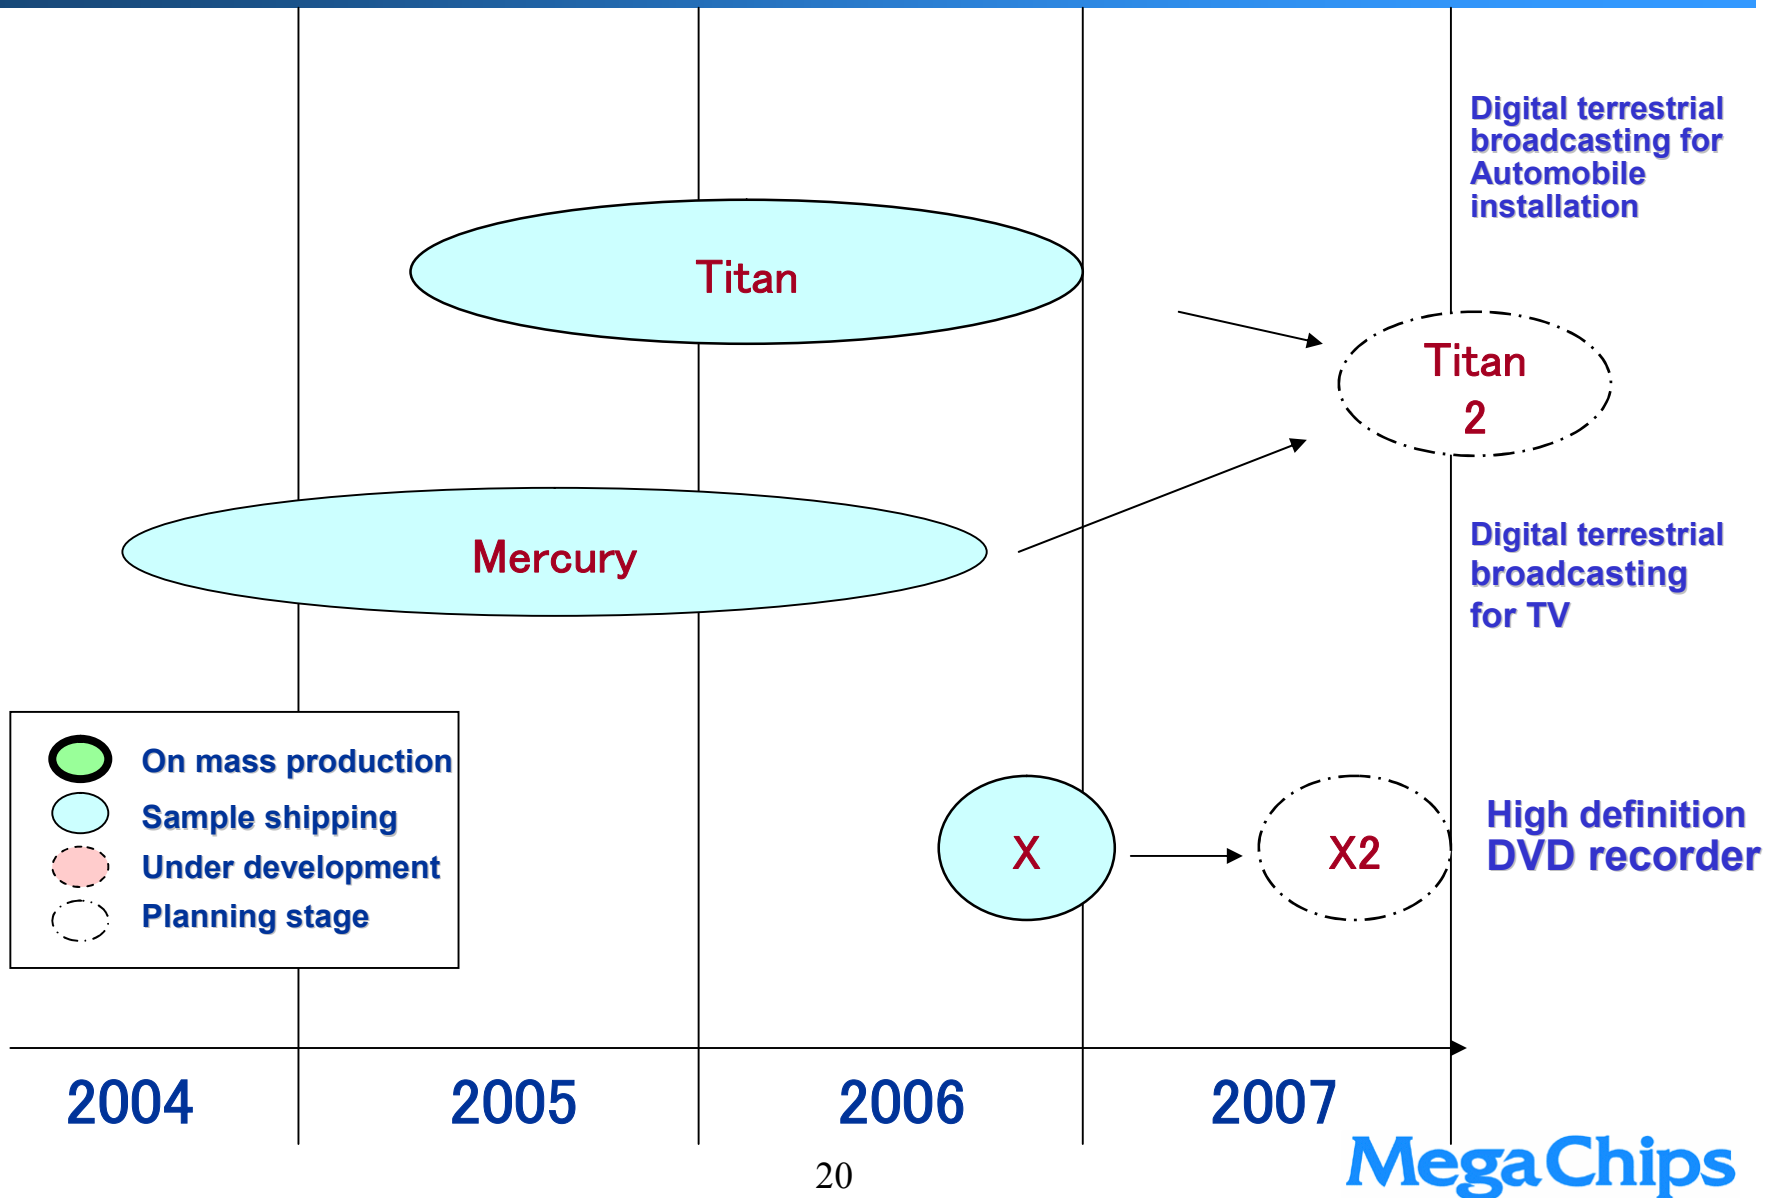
Digital terrestrial broadcasting for Automobile installation

Titan

Titan 2

Mercury

Digital terrestrial broadcasting for TV

On mass production
Sample shipping
Under development
Planning stage

X

X2

High definition DVD recorder

2004
2005
2006
2007

20

MegaChips